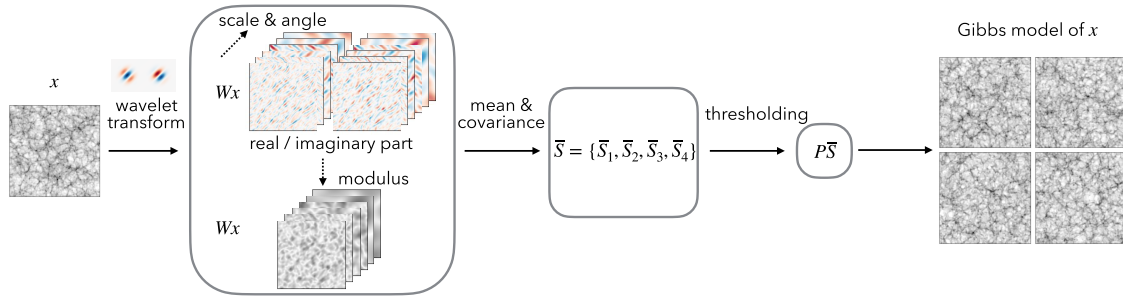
$x$

wavelet transform

scale & angle

$Wx$

real / imaginary part

modulus

$|Wx|$

mean & covariance

$\overline{S} = \{\overline{S}_1, \overline{S}_2, \overline{S}_3, \overline{S}_4\}$

thresholding

$P\overline{S}$

Gibbs model of $x$